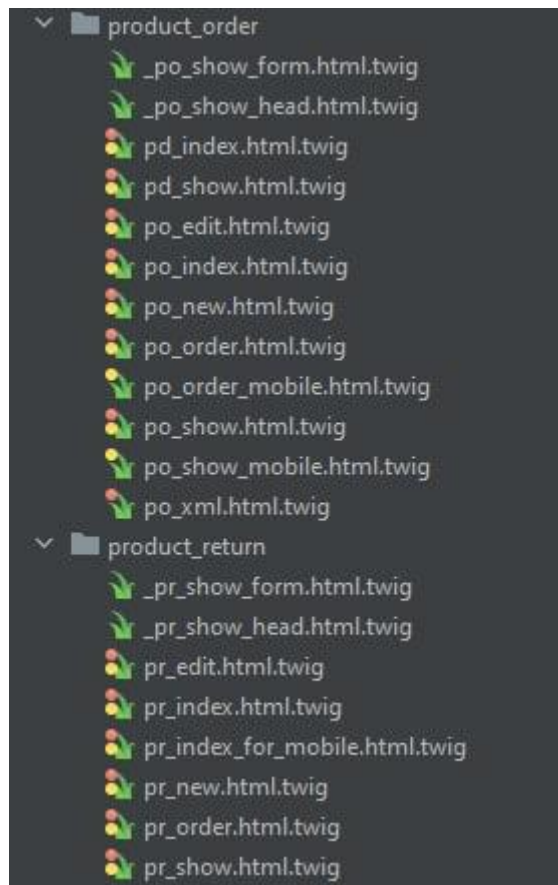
product_order
_po_show_form.html.twig
_po_show_head.html.twig
pd_index.html.twig
pd_show.html.twig
po_edit.html.twig
po_index.html.twig
po_new.html.twig
po_order.html.twig
po_order_mobile.html.twig
po_show.html.twig
po_show_mobile.html.twig
po_xml.html.twig
product_return
_pr_show_form.html.twig
_pr_show_head.html.twig
pr_edit.html.twig
pr_index.html.twig
pr_index_for_mobile.html.twig
pr_new.html.twig
pr_order.html.twig
pr_show.html.twig